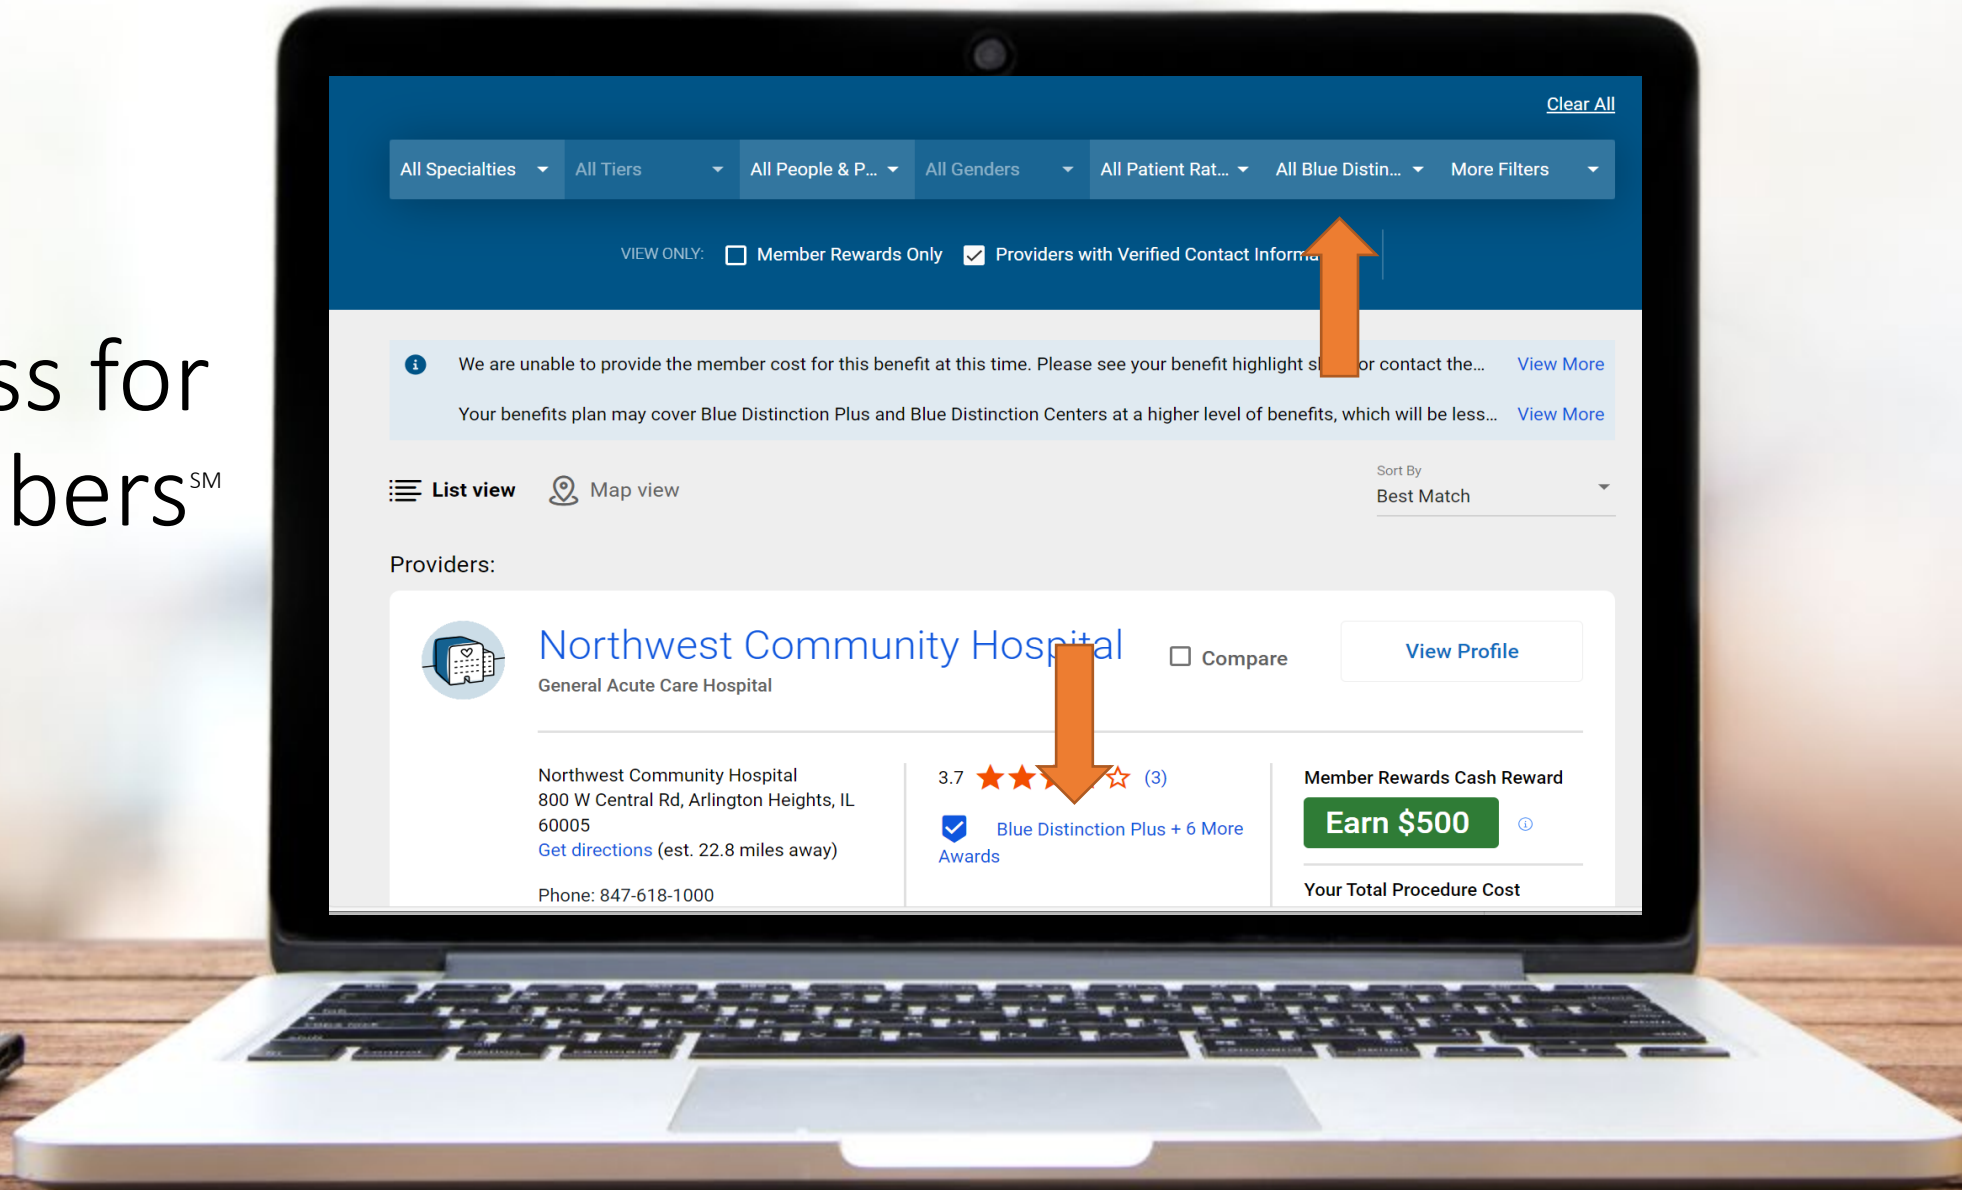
ss for
bers℠

Clear All

All Specialties | All Tiers | All People & P... | All Genders | All Patient Rat... | All Blue Distin... | More Filters

VIEW ONLY: Member Rewards Only Providers with Verified Contact Informa

We are unable to provide the member cost for this benefit at this time. Please see your benefit highlight s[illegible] or contact the... View More

Your benefits plan may cover Blue Distinction Plus and Blue Distinction Centers at a higher level of benefits, which will be less... View More

List view Map view

Sort By
Best Match

Providers:

Northwest Community Hospital
General Acute Care Hospital

Compare

View Profile

Northwest Community Hospital
800 W Central Rd, Arlington Heights, IL 60005
Get directions (est. 22.8 miles away)

Phone: 847-618-1000

3.7 (3)

Blue Distinction Plus + 6 More Awards

Member Rewards Cash Reward
Earn $500

Your Total Procedure Cost